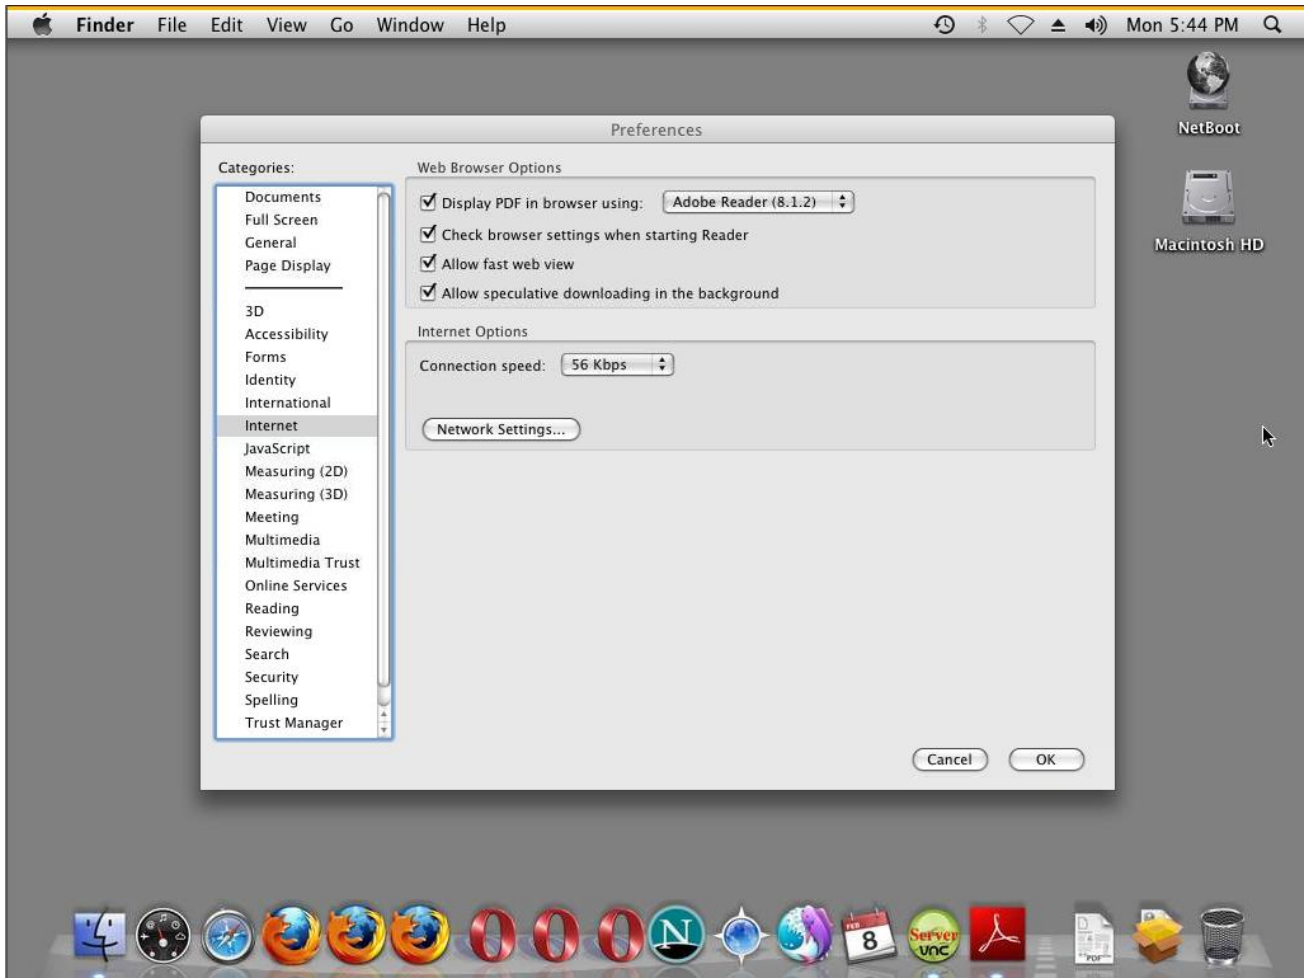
Finder File Edit View Go Window Help

Mon 5:44 PM

NetBoot

Macintosh HD

Preferences

Categories:

Documents
Full Screen
General
Page Display

3D
Accessibility
Forms
Identity
International
Internet
JavaScript
Measuring (2D)
Measuring (3D)
Meeting
Multimedia
Multimedia Trust
Online Services
Reading
Reviewing
Search
Security
Spelling
Trust Manager

Web Browser Options

☑ Display PDF in browser using: Adobe Reader (8.1.2)
☑ Check browser settings when starting Reader
☑ Allow fast web view
☑ Allow speculative downloading in the background

Internet Options

Connection speed: 56 Kbps

Network Settings...

Cancel OK

FEB 8

Server VNC